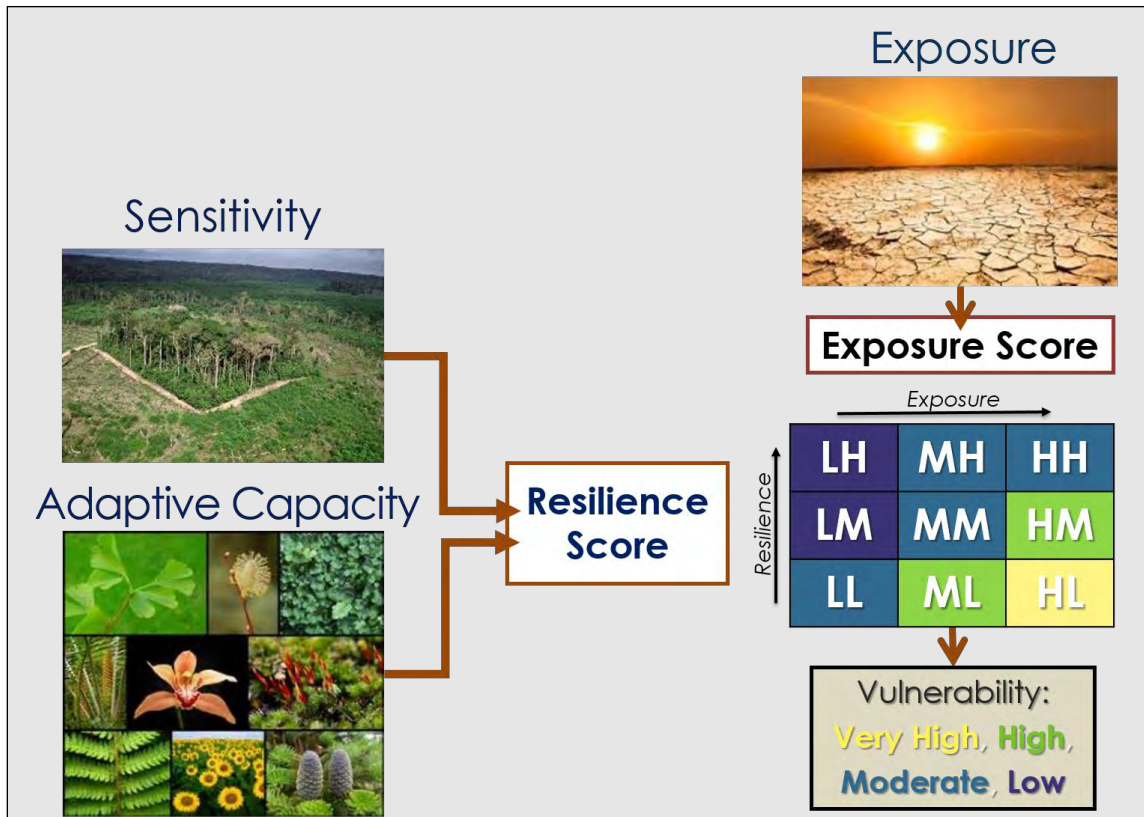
Exposure

Sensitivity

Exposure Score

Exposure

Resilience

| LH | MH | HH |
|---|---|---|
| LM | MM | HM |
| LL | ML | HL |

Adaptive Capacity

Resilience Score

Vulnerability: Very High, High, Moderate, Low